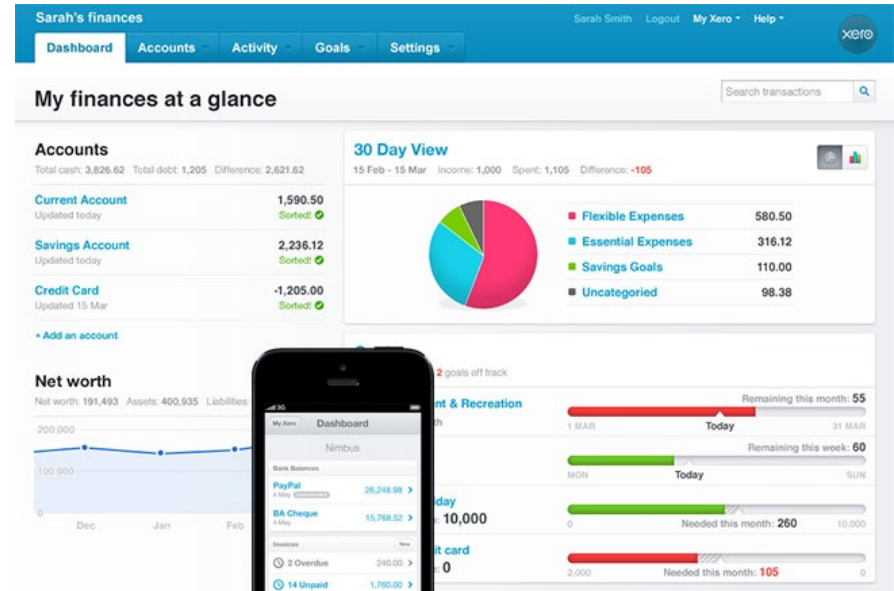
Sarah's finances

Sarah Smith Logout My Xero Help

xero

Dashboard Accounts Activity Goals Settings

My finances at a glance

Search transactions

Accounts

Total cash: 3,826.62 Total debt: 1,205 Difference: 2,621.62

Current Account 1,590.50
Updated today Sorted!

Savings Account 2,236.12
Updated today Sorted!

Credit Card -1,205.00
Updated 15 Mar Sorted!

+ Add an account

Net worth

Net worth: 191,493 Assets: 400,935 Liabilities:

200,000

100,000

0

Dec Jan Feb

30 Day View

15 Feb - 15 Mar Income: 1,000 Spent: 1,105 Difference: -105

Flexible Expenses 580.50
Essential Expenses 316.12
Savings Goals 110.00
Uncategorised 98.38

2 goals off track

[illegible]nt & Recreation
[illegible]th

Remaining this month: 55
1 MAR Today 31 MAR

Remaining this week: 60
MON Today SUN

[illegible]day
10,000
Needed this month: 260
0 10,000

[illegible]it card
0
Needed this month: 105
2,000 0

3G
My Xero Dashboard
Nimbus
Bank Balances
PayPal 26,248.98
4 May
BA Cheque 15,768.52
4 May
Invoices New
2 Overdue 240.00
14 Unpaid 1,760.00